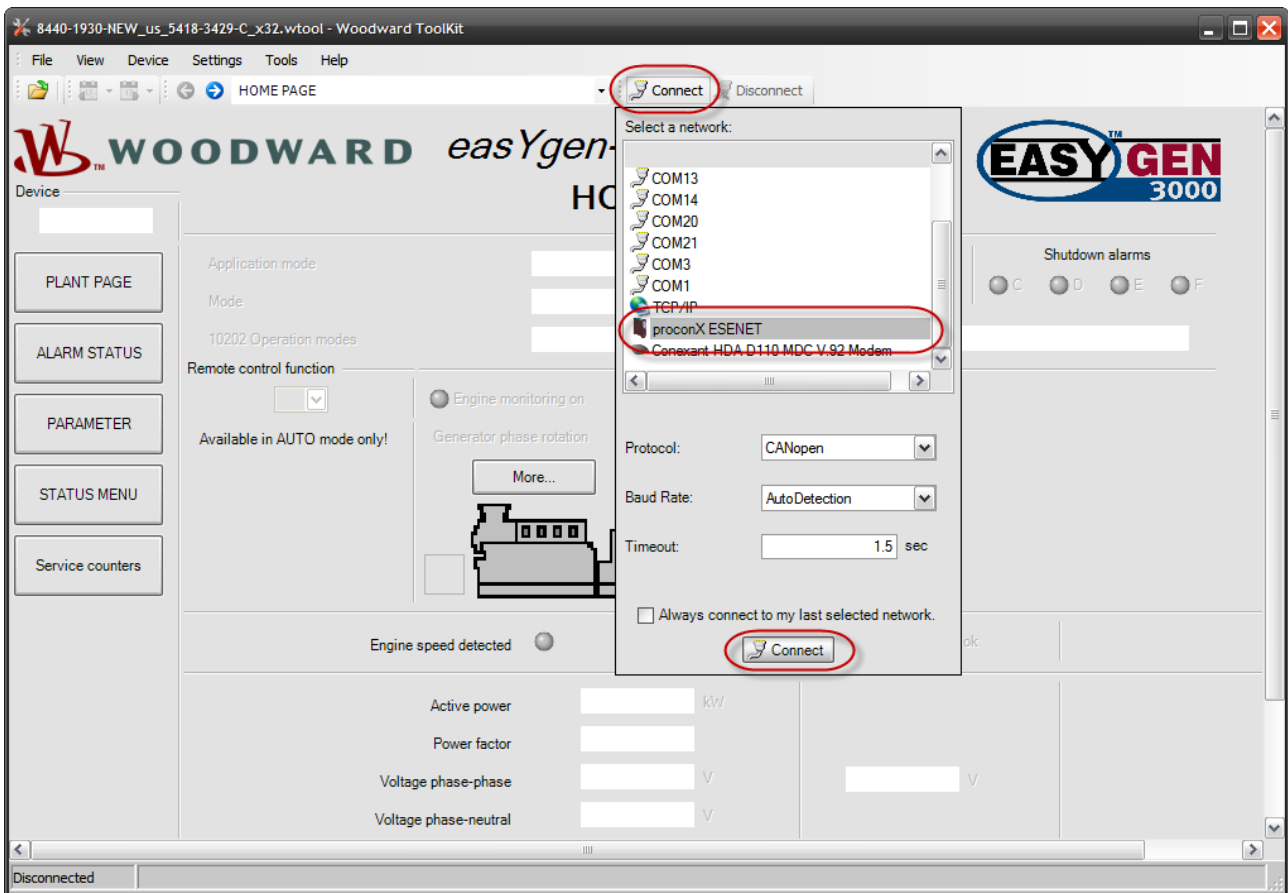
8440-1930-NEW_us_5418-3429-C_x32.wtool - Woodward ToolKit

File View Device Settings Tools Help

HOME PAGE

Connect Disconnect

WOODWARD easYgen-

HO

EASYGEN 3000

Device

PLANT PAGE

ALARM STATUS

PARAMETER

STATUS MENU

Service counters

Application mode

Mode

10202 Operation modes

Remote control function

Available in AUTO mode only!

Engine monitoring on

Generator phase rotation

More...

Shutdown alarms

C D E F

Select a network:

COM13
COM14
COM20
COM21
COM3
COM1
TCP/IP
proconX ESENET
Conexant HDA D110 MDC V.92 Modem

Protocol: CANopen

Baud Rate: AutoDetection

Timeout: 1.5 sec

Always connect to my last selected network.

Connect

Engine speed detected

ok

Active power kW

Power factor

Voltage phase-phase V

V

Voltage phase-neutral V

Disconnected